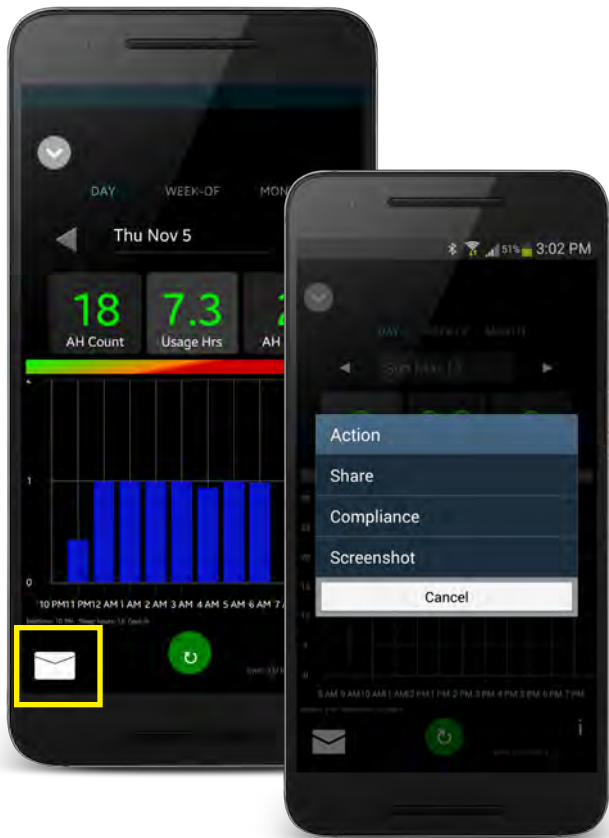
DAY WEEK-OF MON

Thu Nov 5

18
AH Count

7.3
Usage Hrs

2
AH

1

0

10 PM 11 PM 12 AM 1 AM 2 AM 3 AM 4 AM 5 AM 6 AM 7 A

51% 3:02 PM

DAY WEEK-OF MONTH

Action

Share

Compliance

Screenshot

Cancel

5 AM 9 AM 10 AM 11 AM 12 PM 1 PM 2 PM 3 PM 4 PM 5 PM 6 PM 7 PM

i